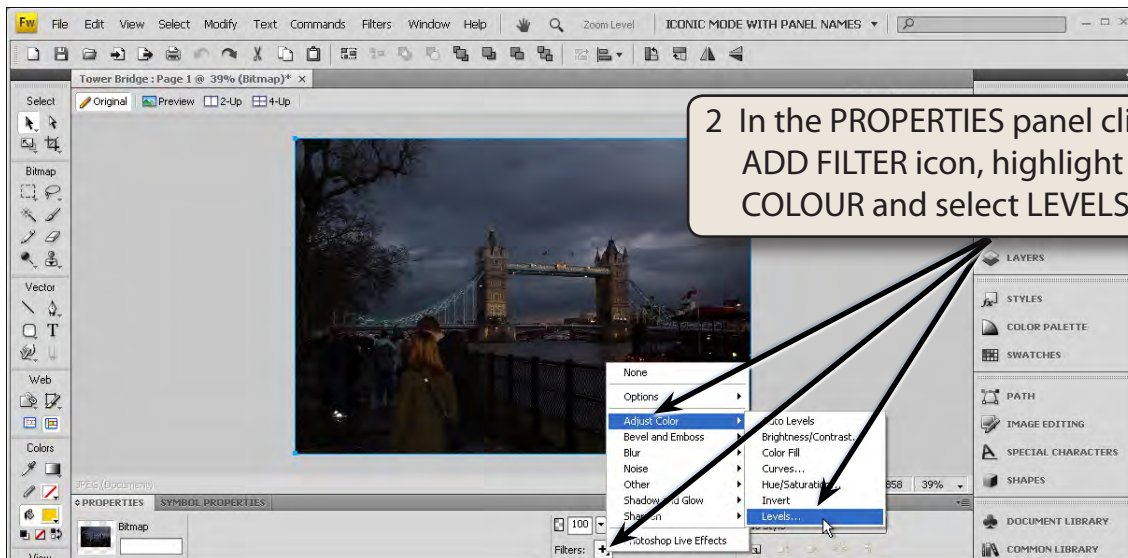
Fw File Edit View Select Modify Text Commands Filters Window Help Zoom Level ICONIC MODE WITH PANEL NAMES

Tower Bridge : Page 1 @ 39% (Bitmap)* ×

Original Preview 2-Up 4-Up

Select

Bitmap

Vector

Web

Colors

View

2 In the PROPERTIES panel cli ADD FILTER icon, highlight COLOUR and select LEVELS

LAYERS

STYLES

COLOR PALETTE

SWATCHES

PATH

IMAGE EDITING

SPECIAL CHARACTERS

SHAPES

DOCUMENT LIBRARY

COMMON LIBRARY

None

Options

Adjust Color

Bevel and Emboss

Blur

Noise

Other

Shadow and Glow

Sharpen

Photoshop Live Effects

Auto Levels

Brightness/Contrast...

Color Fill

Curves...

Hue/Saturation...

Invert

Levels...

JPEG (Document)

858 39%

PROPERTIES SYMBOL PROPERTIES

Bitmap

100

Filters: